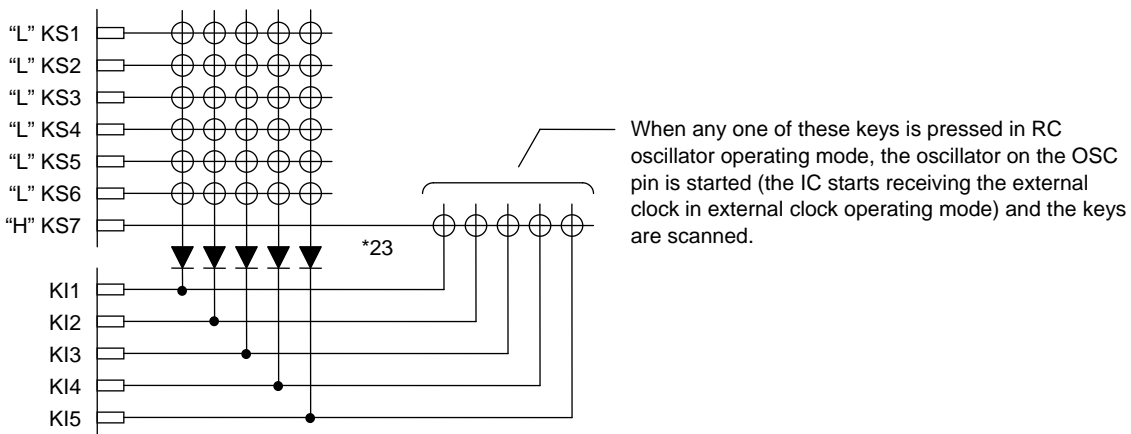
"L" KS1
"L" KS2
"L" KS3
"L" KS4
"L" KS5
"L" KS6
"H" KS7

*23

KI1
KI2
KI3
KI4
KI5

When any one of these keys is pressed in RC oscillator operating mode, the oscillator on the OSC pin is started (the IC starts receiving the external clock in external clock operating mode) and the keys are scanned.